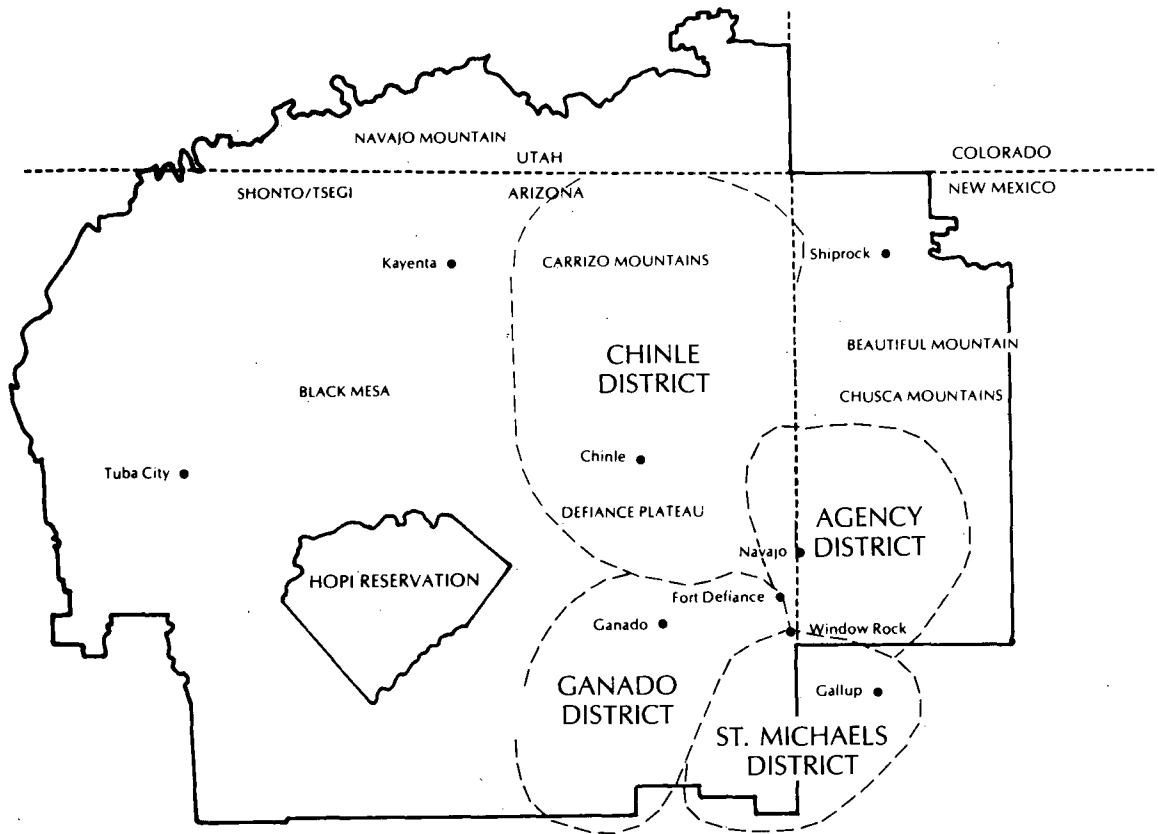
NAVAJO MOUNTAIN
UTAH
COLORADO
SHONTO/TSEGI
ARIZONA
NEW MEXICO
Kayenta
CARRIZO MOUNTAINS
Shiprock
CHINLE DISTRICT
BEAUTIFUL MOUNTAIN
BLACK MESA
CHUSCA MOUNTAINS
Tuba City
Chinle
DEFIANCE PLATEAU
AGENCY DISTRICT
Navajo
HOPI RESERVATION
Fort Defiance
Ganado
Window Rock
GANADO DISTRICT
Gallup
ST. MICHAELS DISTRICT